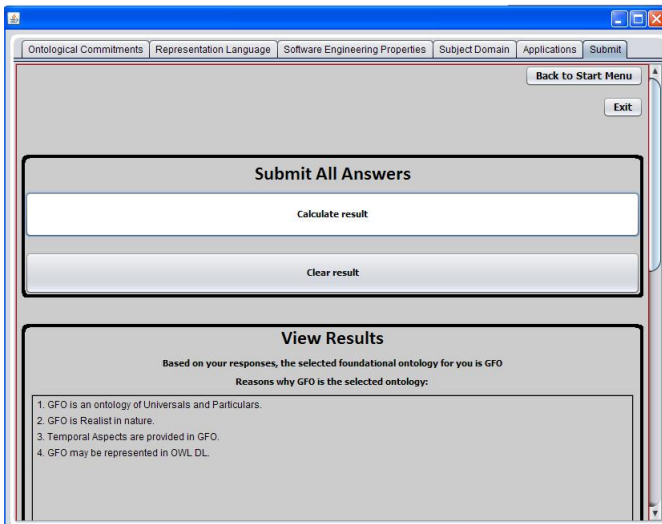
Ontological Commitments | Representation Language | Software Engineering Properties | Subject Domain | Applications | Submit

Back to Start Menu

Exit

Submit All Answers

Calculate result

Clear result

View Results

Based on your responses, the selected foundational ontology for you is GFO

Reasons why GFO is the selected ontology:

1. GFO is an ontology of Universals and Particulars.
2. GFO is Realist in nature.
3. Temporal Aspects are provided in GFO.
4. GFO may be represented in OWL DL.